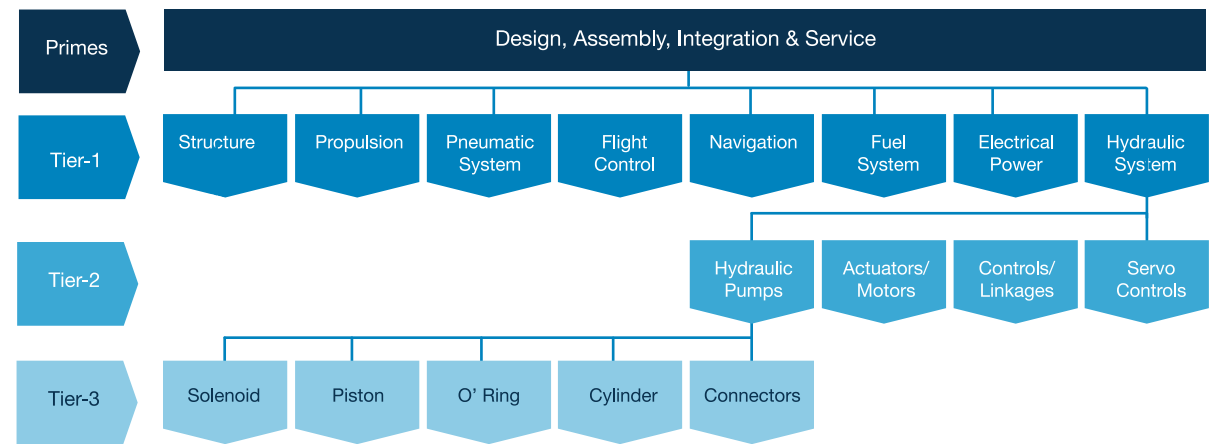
Primes

Design, Assembly, Integration & Service

Tier-1

Structure

Propulsion

Pneumatic System

Flight Control

Navigation

Fuel System

Electrical Power

Hydraulic System

Tier-2

Hydraulic Pumps

Actuators/ Motors

Controls/ Linkages

Servo Controls

Tier-3

Solenoid

Piston

O' Ring

Cylinder

Connectors